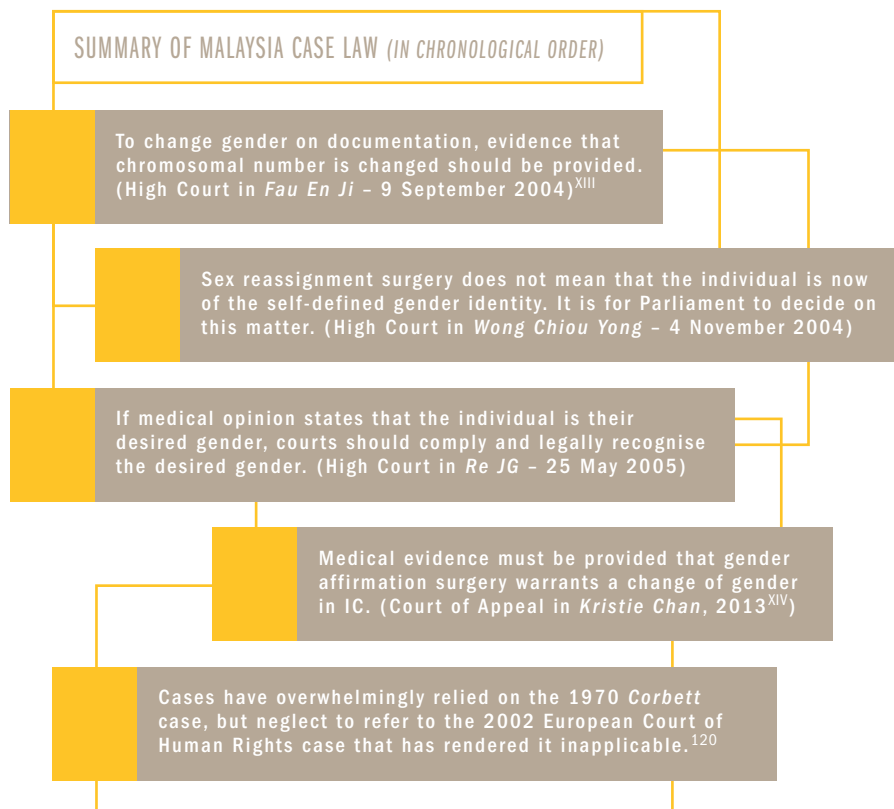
SUMMARY OF MALAYSIA CASE LAW (IN CHRONOLOGICAL ORDER)

To change gender on documentation, evidence that chromosomal number is changed should be provided. (High Court in Fau En Ji – 9 September 2004)$^{XIII}$

Sex reassignment surgery does not mean that the individual is now of the self-defined gender identity. It is for Parliament to decide on this matter. (High Court in Wong Chiou Yong – 4 November 2004)

If medical opinion states that the individual is their desired gender, courts should comply and legally recognise the desired gender. (High Court in Re JG – 25 May 2005)

Medical evidence must be provided that gender affirmation surgery warrants a change of gender in IC. (Court of Appeal in Kristie Chan, 2013$^{XIV}$)

Cases have overwhelmingly relied on the 1970 Corbett case, but neglect to refer to the 2002 European Court of Human Rights case that has rendered it inapplicable.$^{120}$